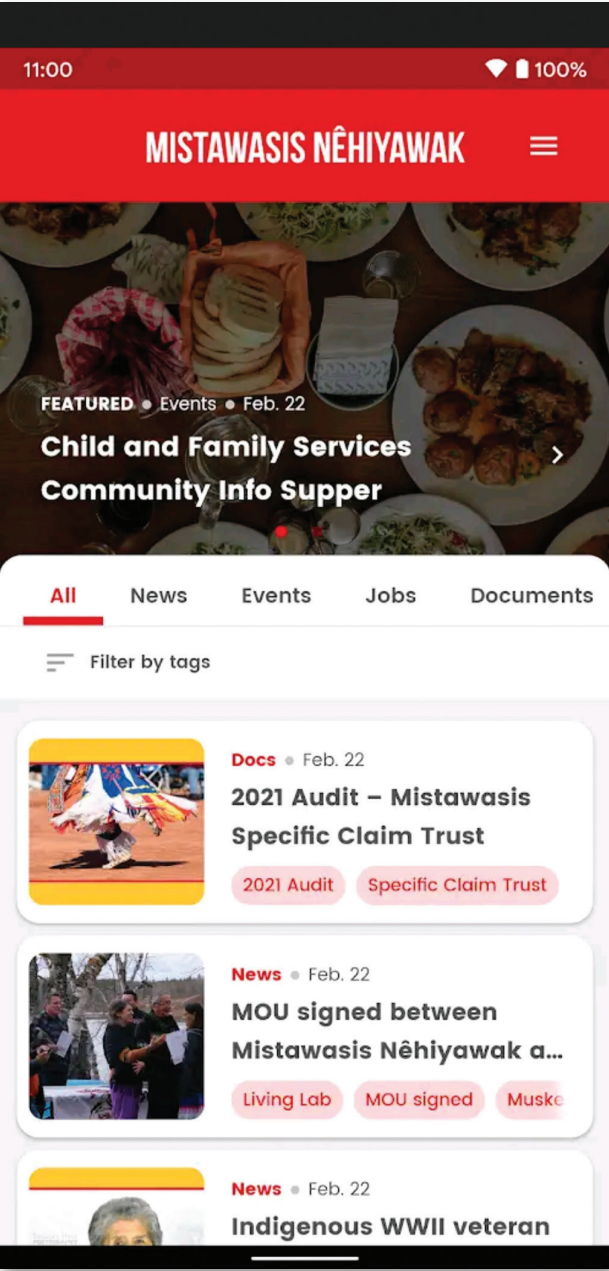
11:00

100%

MISTAWASIS NÊHIYAWAK

FEATURED • Events • Feb. 22

Child and Family Services Community Info Supper

All

News

Events

Jobs

Documents

Filter by tags

Docs • Feb. 22

2021 Audit – Mistawasis Specific Claim Trust

2021 Audit

Specific Claim Trust

News • Feb. 22

MOU signed between Mistawasis Nêhiyawak a...

Living Lab

MOU signed

Muske

News • Feb. 22

Indigenous WWII veteran